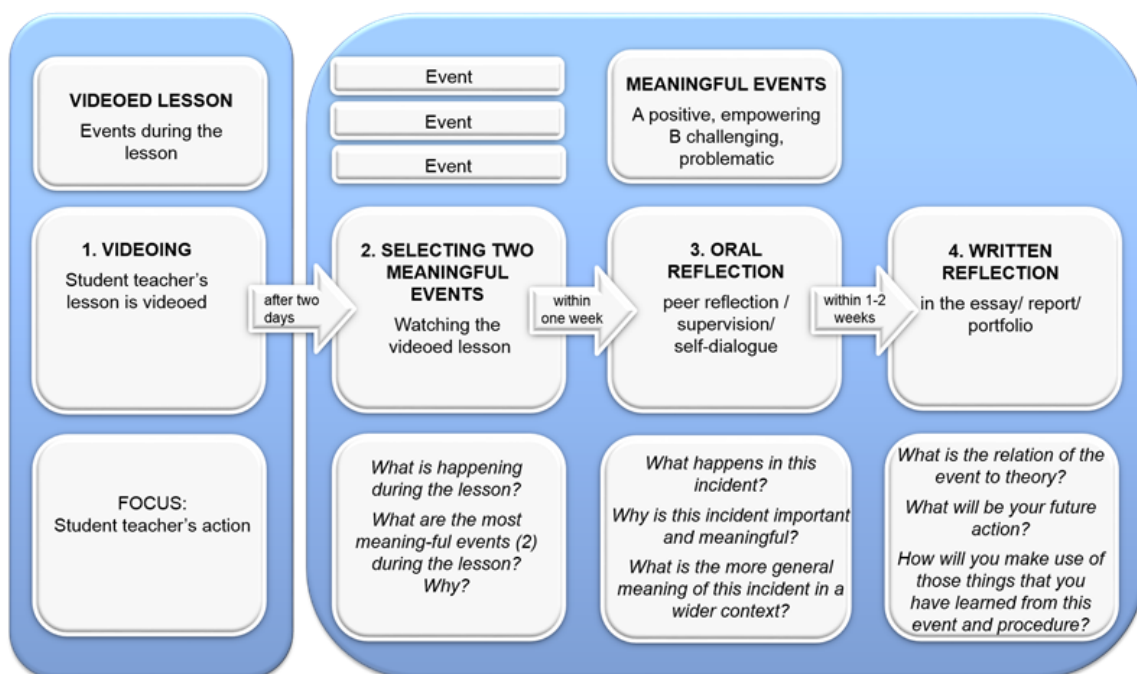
VIDEOED LESSON
Events during the lesson

Event
Event
Event

MEANINGFUL EVENTS
A positive, empowering
B challenging, problematic

1. VIDEOING
Student teacher's lesson is videoed

after two days

2. SELECTING TWO MEANINGFUL EVENTS
Watching the videoed lesson

within one week

3. ORAL REFLECTION
peer reflection / supervision/ self-dialogue

within 1-2 weeks

4. WRITTEN REFLECTION
in the essay/ report/ portfolio

FOCUS:
Student teacher's action

*What is happening during the lesson?*
*What are the most meaning-ful events (2) during the lesson? Why?*

*What happens in this incident?*
*Why is this incident important and meaningful?*
*What is the more general meaning of this incident in a wider context?*

*What is the relation of the event to theory?*
*What will be your future action?*
*How will you make use of those things that you have learned from this event and procedure?*